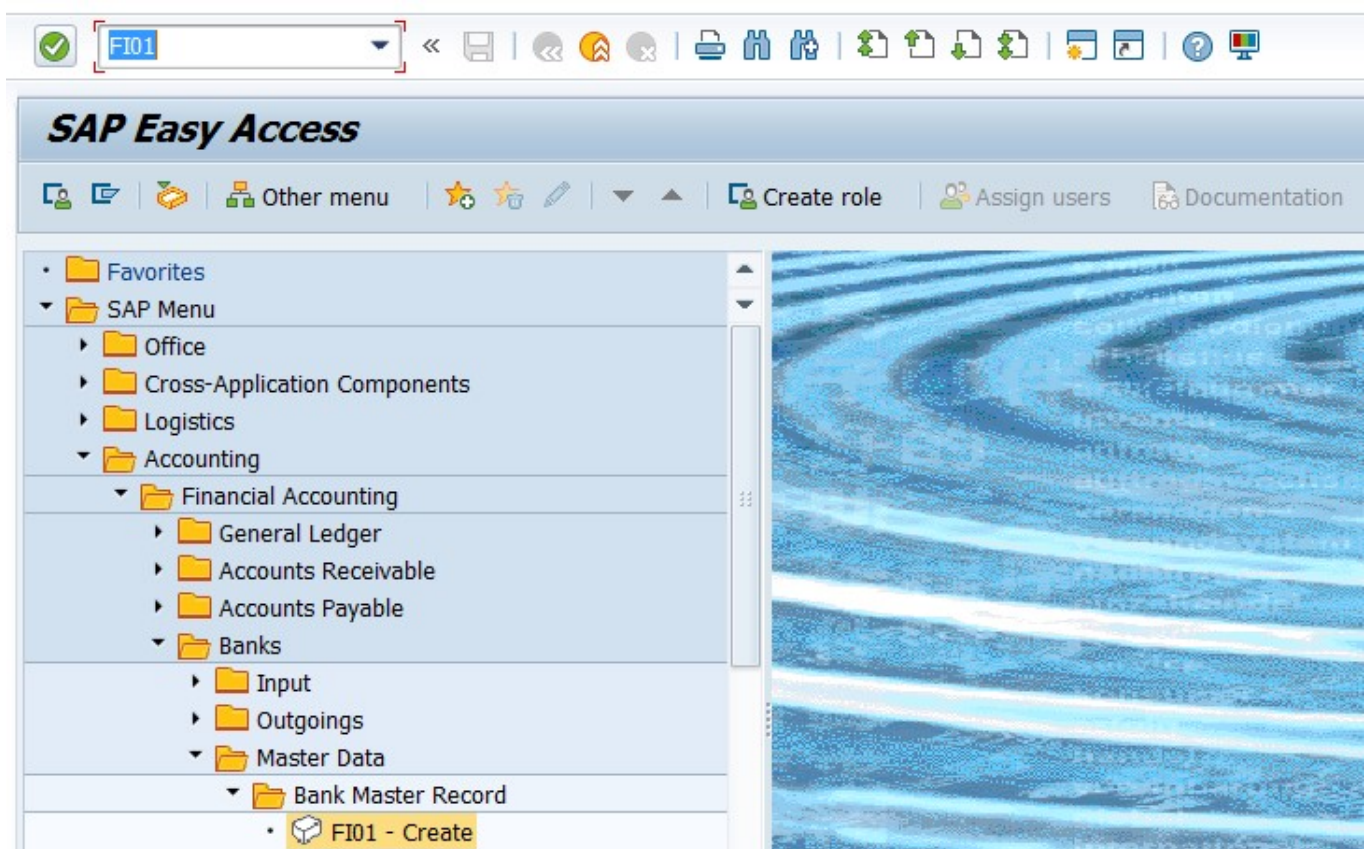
FI01

SAP Easy Access

Other menu
Create role
Assign users
Documentation

Favorites
SAP Menu
Office
Cross-Application Components
Logistics
Accounting
Financial Accounting
General Ledger
Accounts Receivable
Accounts Payable
Banks
Input
Outgoings
Master Data
Bank Master Record
FI01 - Create